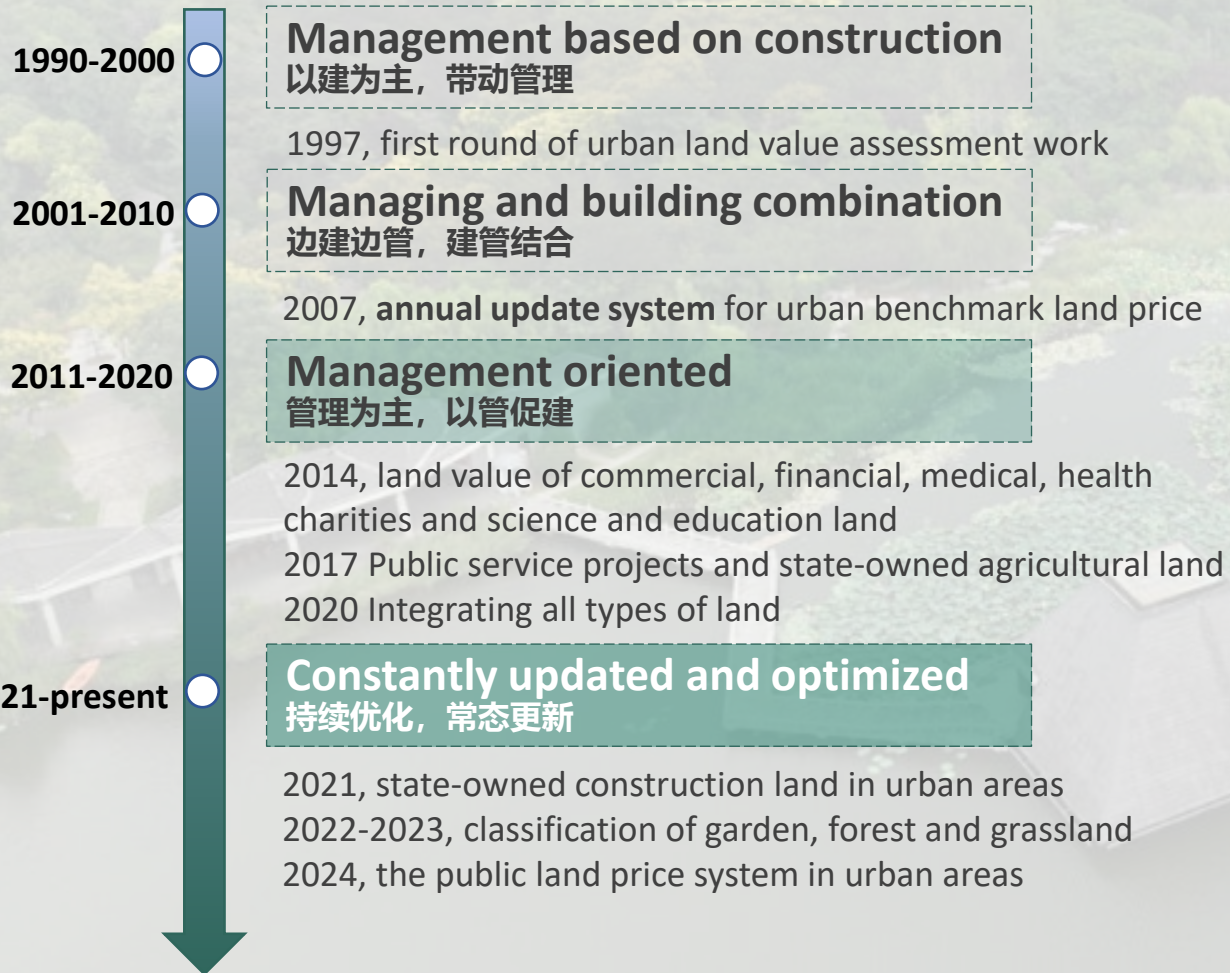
1990-2000

Management based on construction
以建为主，带动管理

1997, first round of urban land value assessment work

2001-2010

Managing and building combination
边建边管，建管结合

2007, **annual update system** for urban benchmark land price

2011-2020

Management oriented
管理为主，以管促建

2014, land value of commercial, financial, medical, health charities and science and education land
2017 Public service projects and state-owned agricultural land
2020 Integrating all types of land

21-present

Constantly updated and optimized
持续优化，常态更新

2021, state-owned construction land in urban areas
2022-2023, classification of garden, forest and grassland
2024, the public land price system in urban areas